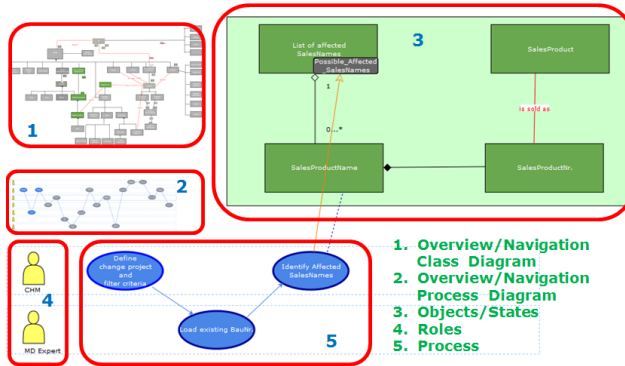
1

2

3

List of affected SalesNames

Possible_Affected SalesNames

SalesProduct

is sold as

1

0...*

SalesProductName

SalesProductNr.

4

CHM

MD Expert

Define change project and filter criteria

Identify Affected SalesNames

Load existing BauNr.

5

1. Overview/Navigation Class Diagram
2. Overview/Navigation Process Diagram
3. Objects/States
4. Roles
5. Process